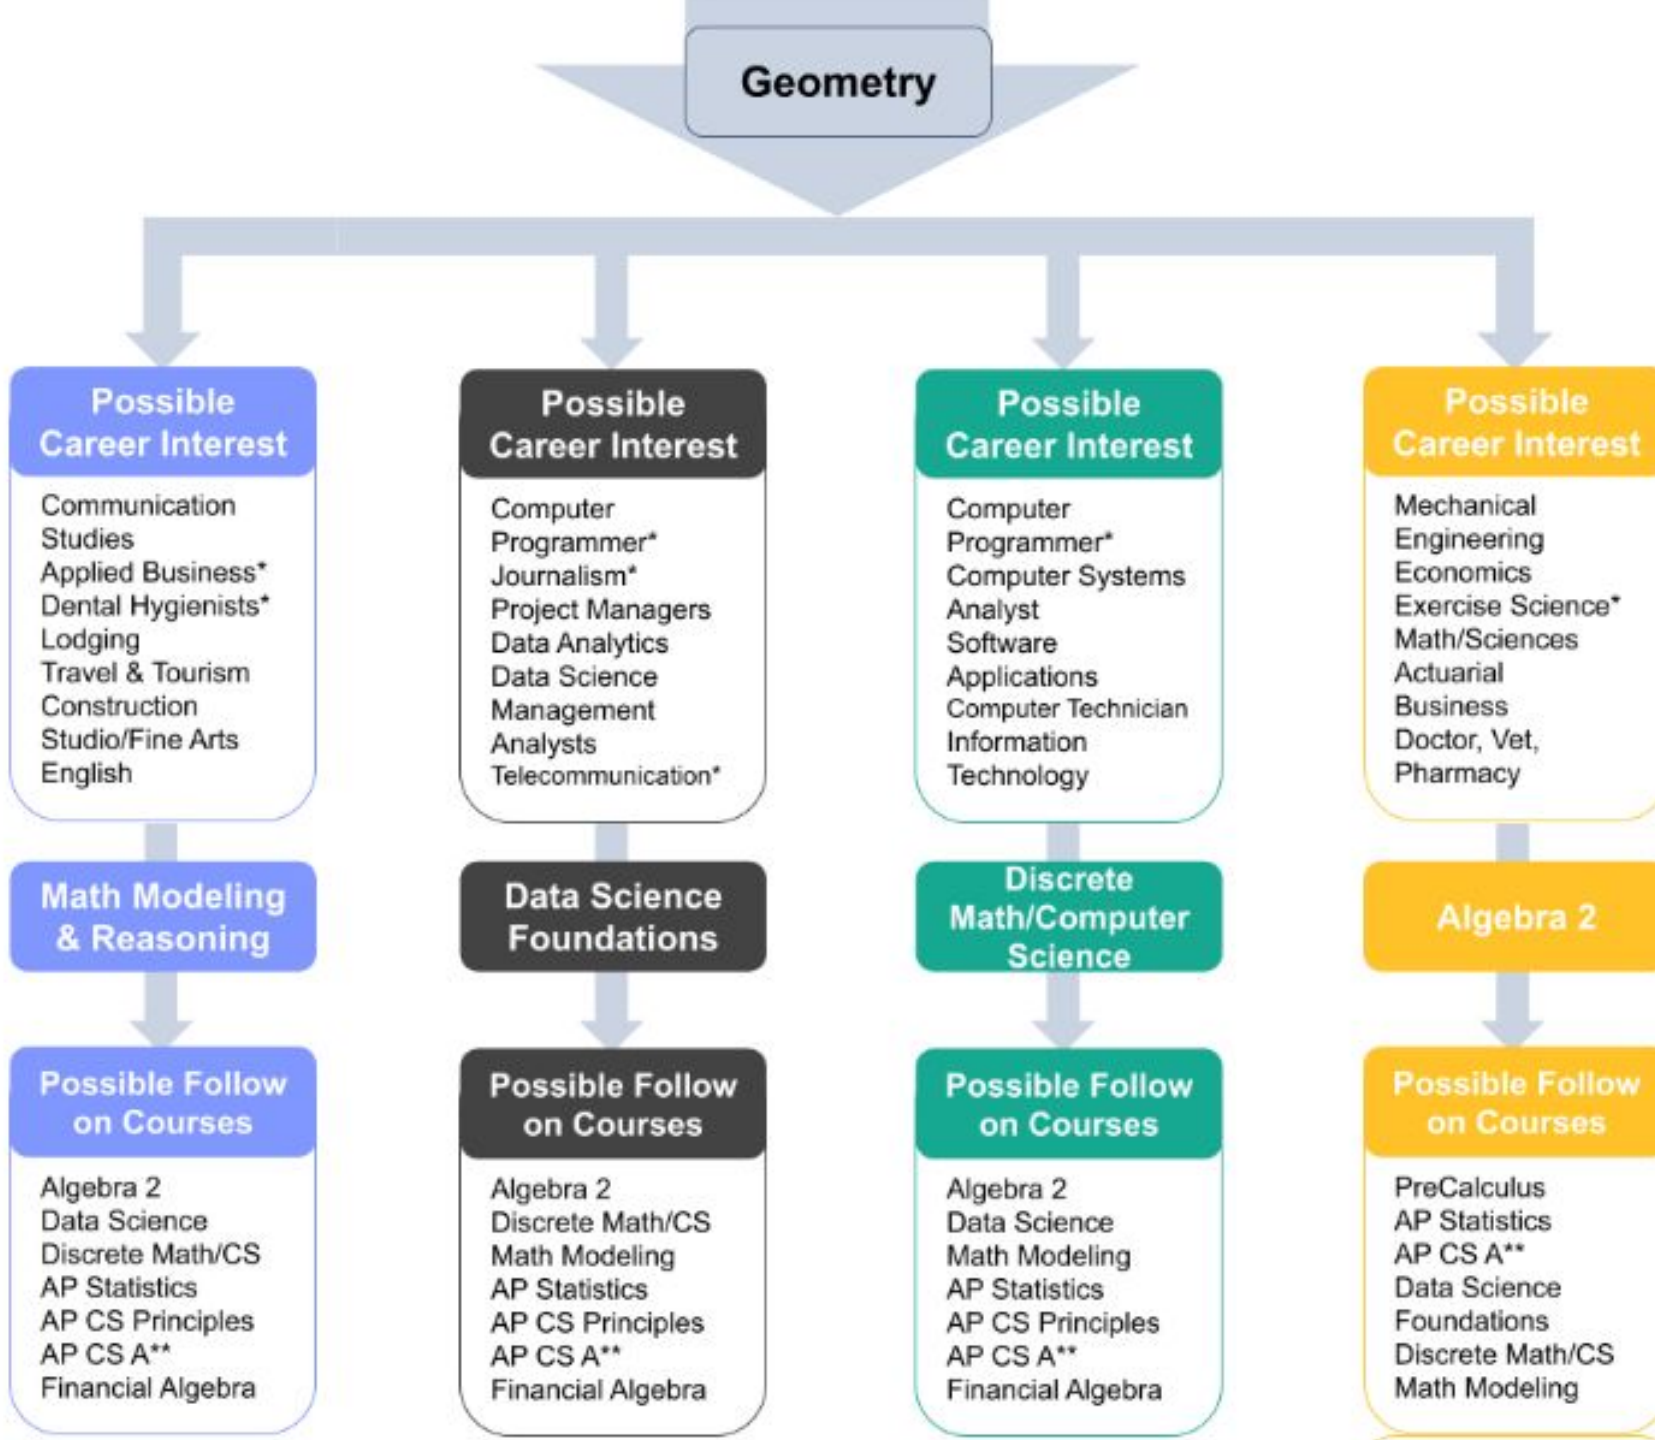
Geometry

Possible Career Interest

Communication Studies
Applied Business*
Dental Hygienists*
Lodging
Travel & Tourism
Construction
Studio/Fine Arts
English

Math Modeling & Reasoning

Possible Follow on Courses

Algebra 2
Data Science
Discrete Math/CS
AP Statistics
AP CS Principles
AP CS A**
Financial Algebra

Possible Career Interest

Computer Programmer*
Journalism*
Project Managers
Data Analytics
Data Science Management
Analysts
Telecommunication*

Data Science Foundations

Possible Follow on Courses

Algebra 2
Discrete Math/CS
Math Modeling
AP Statistics
AP CS Principles
AP CS A**
Financial Algebra

Possible Career Interest

Computer Programmer*
Computer Systems Analyst
Software Applications
Computer Technician
Information Technology

Discrete Math/Computer Science

Possible Follow on Courses

Algebra 2
Data Science
Math Modeling
AP Statistics
AP CS Principles
AP CS A**
Financial Algebra

Possible Career Interest

Mechanical Engineering
Economics
Exercise Science*
Math/Sciences
Actuarial
Business
Doctor, Vet, Pharmacy

Algebra 2

Possible Follow on Courses

PreCalculus
AP Statistics
AP CS A**
Data Science Foundations
Discrete Math/CS
Math Modeling